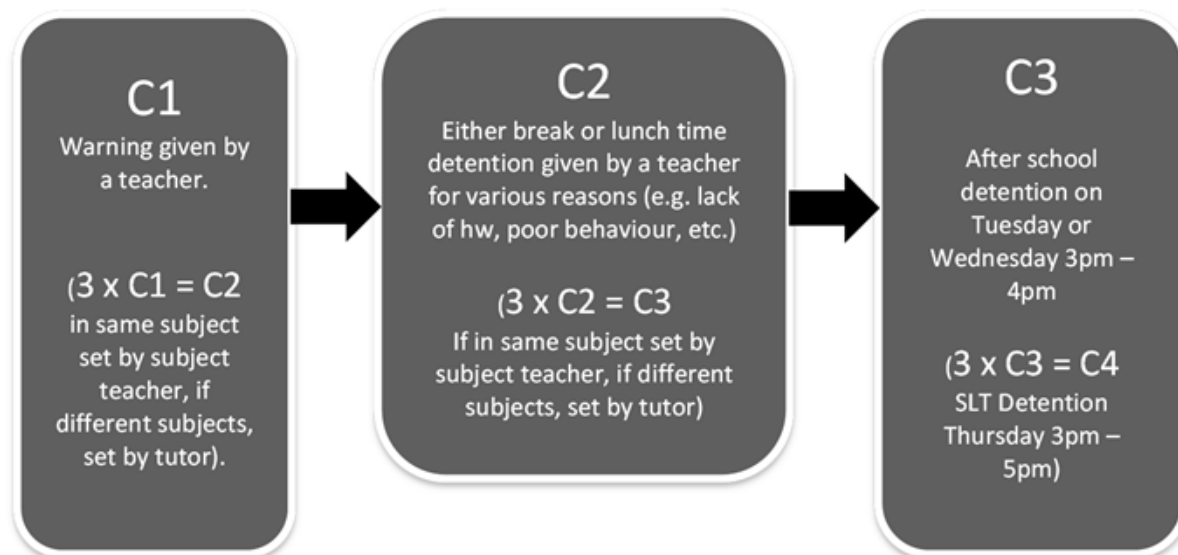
C1
Warning given by a teacher.

(3 x C1 = C2
in same subject set by subject teacher, if different subjects, set by tutor).

C2
Either break or lunch time detention given by a teacher for various reasons (e.g. lack of hw, poor behaviour, etc.)

(3 x C2 = C3
If in same subject set by subject teacher, if different subjects, set by tutor)

C3
After school detention on Tuesday or Wednesday 3pm – 4pm

(3 x C3 = C4
SLT Detention Thursday 3pm – 5pm)